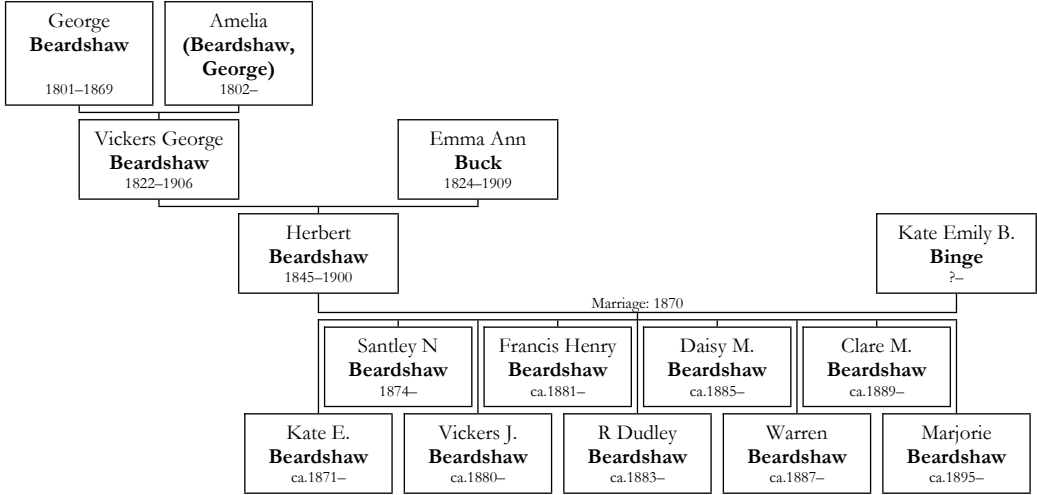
George
**Beardshaw**
1801–1869

Amelia
**(Beardshaw, George)**
1802–

Vickers George
**Beardshaw**
1822–1906

Emma Ann
**Buck**
1824–1909

Herbert
**Beardshaw**
1845–1900

Kate Emily B.
**Binge**
?–

Marriage: 1870

Santley N
**Beardshaw**
1874–

Francis Henry
**Beardshaw**
ca.1881–

Daisy M.
**Beardshaw**
ca.1885–

Clare M.
**Beardshaw**
ca.1889–

Kate E.
**Beardshaw**
ca.1871–

Vickers J.
**Beardshaw**
ca.1880–

R Dudley
**Beardshaw**
ca.1883–

Warren
**Beardshaw**
ca.1887–

Marjorie
**Beardshaw**
ca.1895–